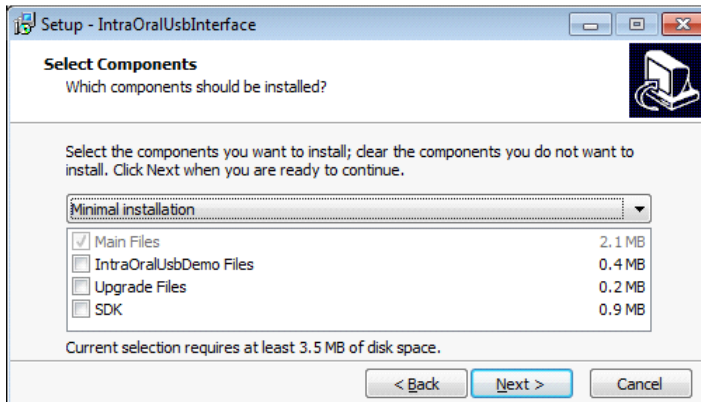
Setup - IntraOralUsbInterface

Select Components
Which components should be installed?

Select the components you want to install; clear the components you do not want to install. Click Next when you are ready to continue.

Minimal installation

| | |
|---|---|
| Main Files | 2.1 MB |
| IntraOralUsbDemo Files | 0.4 MB |
| Upgrade Files | 0.2 MB |
| SDK | 0.9 MB |

Current selection requires at least 3.5 MB of disk space.

< Back Next > Cancel